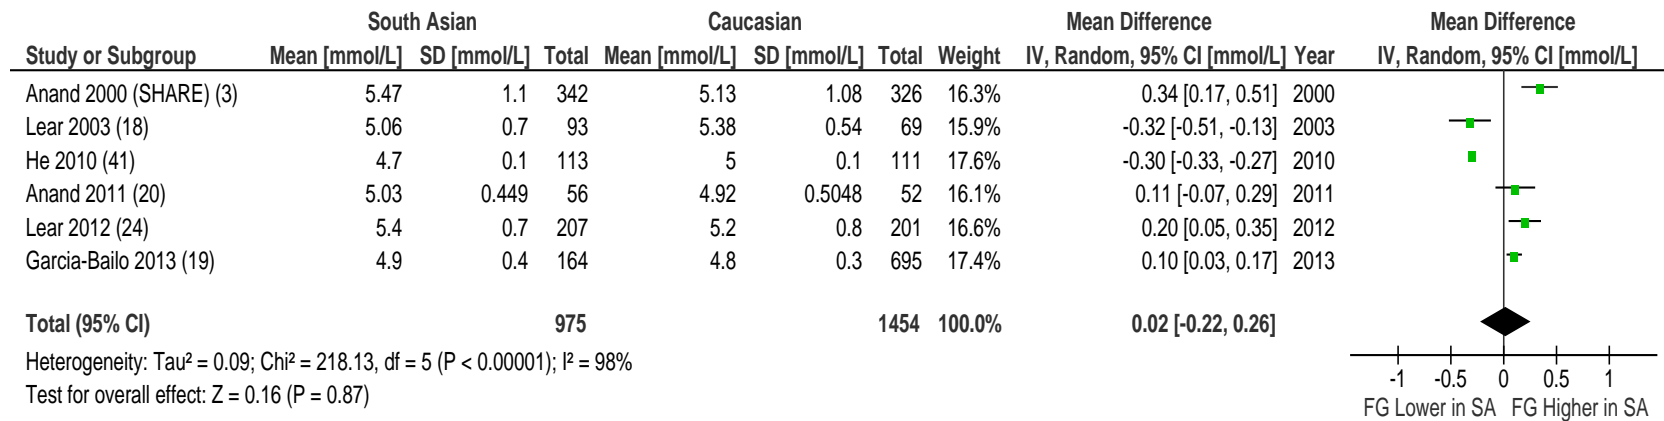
| | South Asian | | | Caucasian | | | | Mean Difference | | Mean Difference |
|---|---|---|---|---|---|---|---|---|---|---|
| Study or Subgroup | Mean [mmol/L] | SD [mmol/L] | Total | Mean [mmol/L] | SD [mmol/L] | Total | Weight | IV, Random, 95% CI [mmol/L] | Year | IV, Random, 95% CI [mmol/L] |
| Anand 2000 (SHARE) (3) | 5.47 | 1.1 | 342 | 5.13 | 1.08 | 326 | 16.3% | 0.34 [0.17, 0.51] | 2000 | |
| Lear 2003 (18) | 5.06 | 0.7 | 93 | 5.38 | 0.54 | 69 | 15.9% | -0.32 [-0.51, -0.13] | 2003 | |
| He 2010 (41) | 4.7 | 0.1 | 113 | 5 | 0.1 | 111 | 17.6% | -0.30 [-0.33, -0.27] | 2010 | |
| Anand 2011 (20) | 5.03 | 0.449 | 56 | 4.92 | 0.5048 | 52 | 16.1% | 0.11 [-0.07, 0.29] | 2011 | |
| Lear 2012 (24) | 5.4 | 0.7 | 207 | 5.2 | 0.8 | 201 | 16.6% | 0.20 [0.05, 0.35] | 2012 | |
| Garcia-Bailo 2013 (19) | 4.9 | 0.4 | 164 | 4.8 | 0.3 | 695 | 17.4% | 0.10 [0.03, 0.17] | 2013 | |
| Total (95% CI) | | | 975 | | | 1454 | 100.0% | 0.02 [-0.22, 0.26] | | |

Heterogeneity: Tau² = 0.09; Chi² = 218.13, df = 5 (P < 0.00001); I² = 98%
Test for overall effect: Z = 0.16 (P = 0.87)

-1 -0.5 0 0.5 1
FG Lower in SA FG Higher in SA